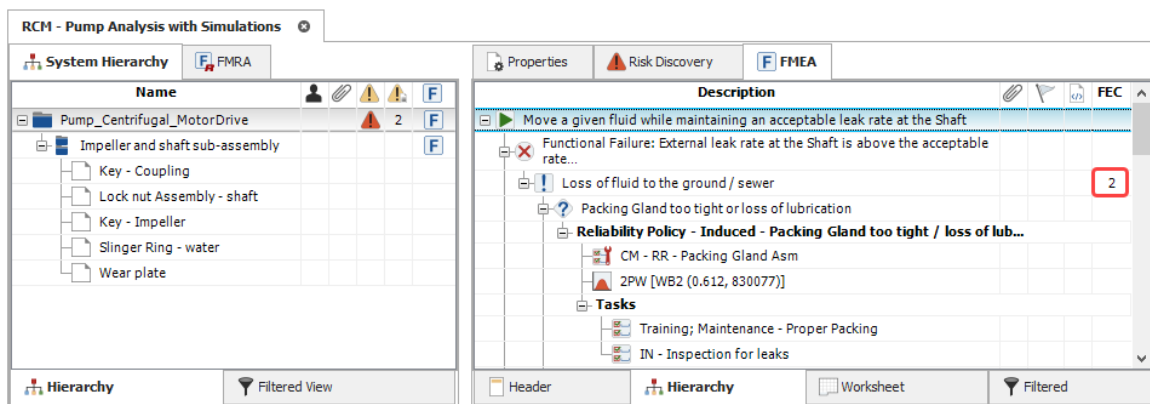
RCM - Pump Analysis with Simulations

System Hierarchy | FMRA

| Name | | | | | F |
|---|---|---|---|---|---|
| Pump_Centrifugal_MotorDrive | | | | 2 | F |
| Impeller and shaft sub-assembly | | | | | F |
| Key - Coupling | | | | | |
| Lock nut Assembly - shaft | | | | | |
| Key - Impeller | | | | | |
| Slinger Ring - water | | | | | |
| Wear plate | | | | | |

Hierarchy | Filtered View

Properties | Risk Discovery | FMEA

| Description | | | | FEC |
|---|---|---|---|---|
| Move a given fluid while maintaining an acceptable leak rate at the Shaft | | | | |
| Functional Failure: External leak rate at the Shaft is above the acceptable rate... | | | | |
| Loss of fluid to the ground / sewer | | | | 2 |
| Packing Gland too tight or loss of lubrication | | | | |
| **Reliability Policy - Induced - Packing Gland too tight / loss of lub...** | | | | |
| CM - RR - Packing Gland Asm | | | | |
| 2PW [WB2 (0.612, 830077)] | | | | |
| **Tasks** | | | | |
| Training; Maintenance - Proper Packing | | | | |
| IN - Inspection for leaks | | | | |

Header | Hierarchy | Worksheet | Filtered